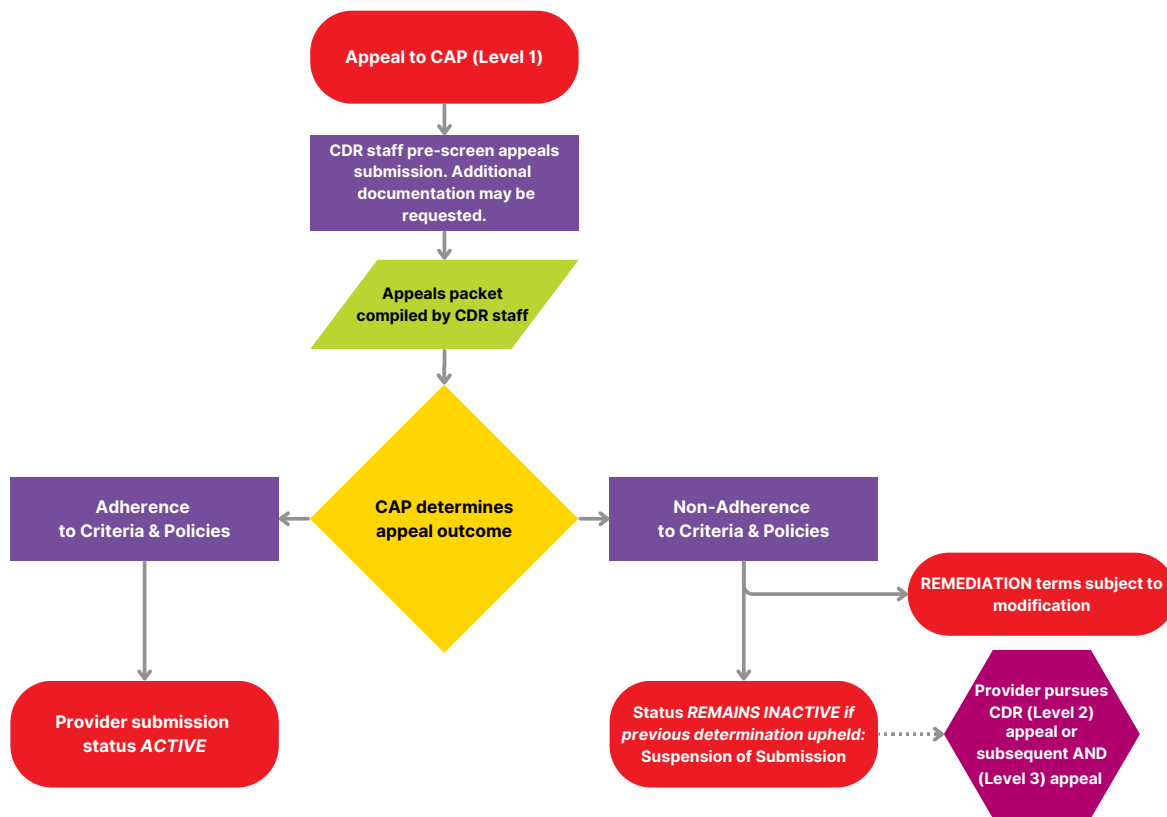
Appeal to CAP (Level 1)

CDR staff pre-screen appeals submission. Additional documentation may be requested.

Appeals packet compiled by CDR staff

Adherence to Criteria & Policies

CAP determines appeal outcome

Non-Adherence to Criteria & Policies

REMEDIATION terms subject to modification

Provider submission status *ACTIVE*

Status *REMAINS INACTIVE if previous determination upheld:* Suspension of Submission

Provider pursues CDR (Level 2) appeal or subsequent AND (Level 3) appeal